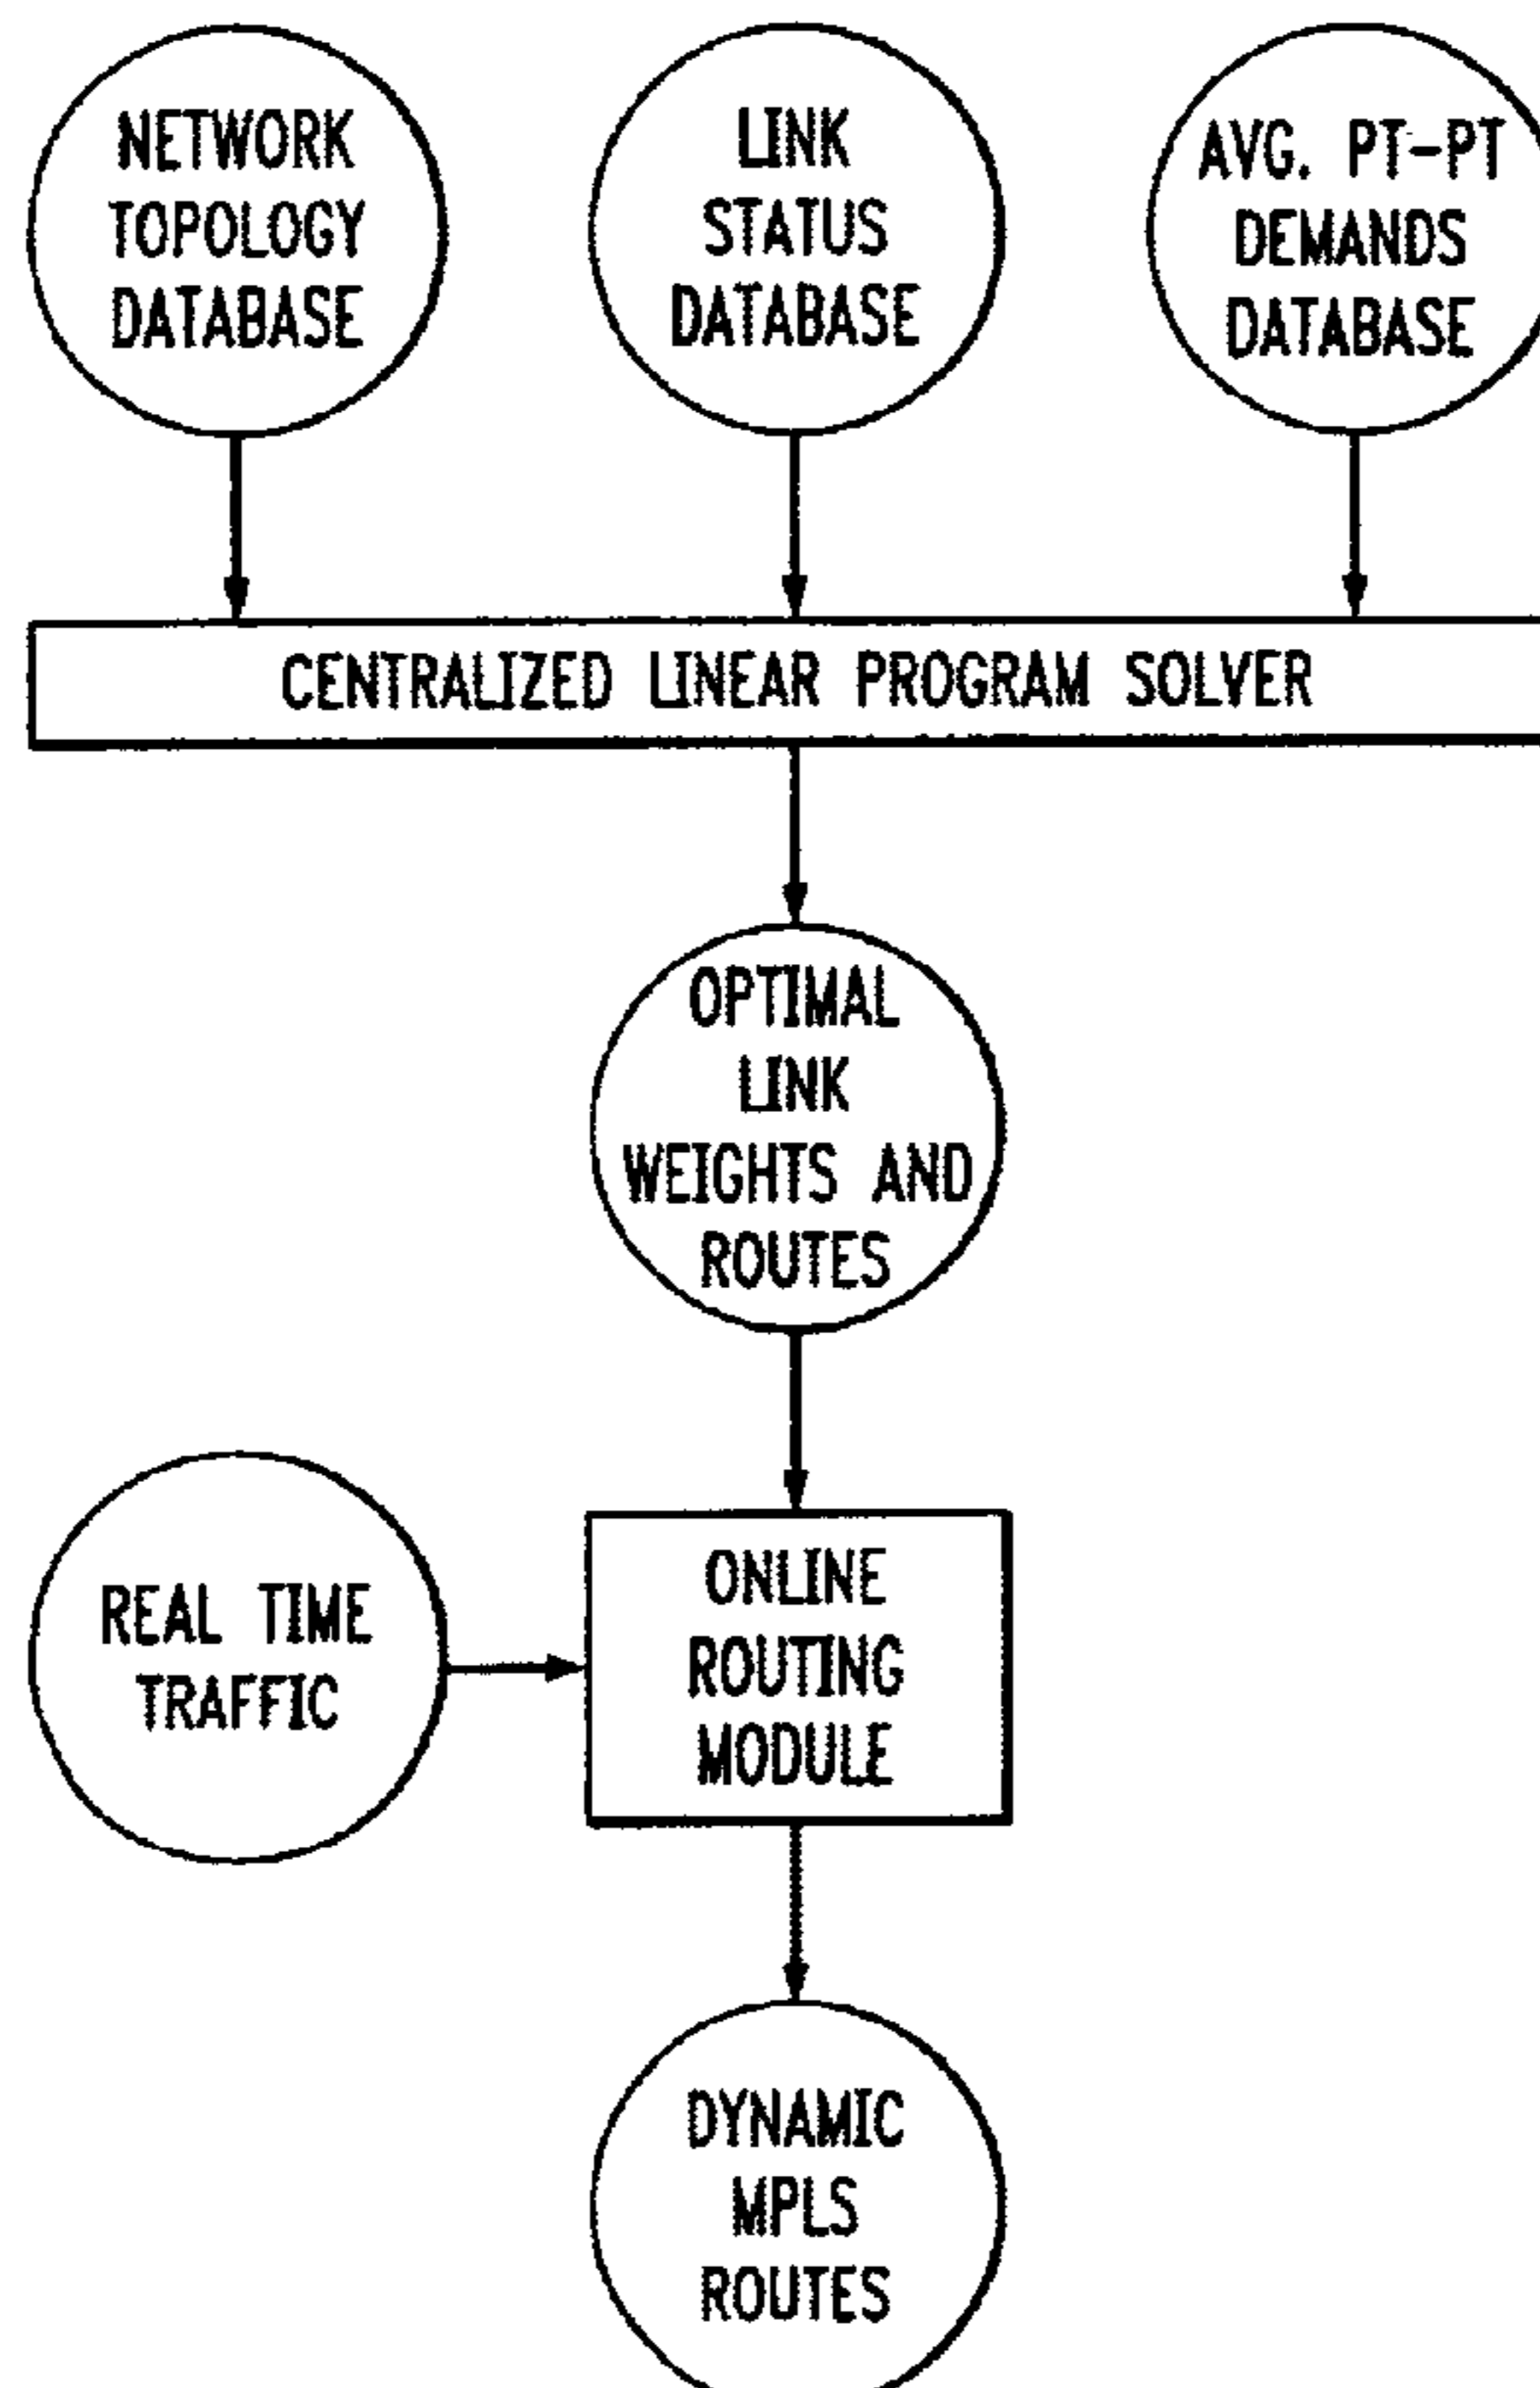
NETWORK TOPOLOGY DATABASE

LINK STATUS DATABASE

AVG. PT-PT DEMANDS DATABASE

CENTRALIZED LINEAR PROGRAM SOLVER

OPTIMAL LINK WEIGHTS AND ROUTES

REAL TIME TRAFFIC

ONLINE ROUTING MODULE

DYNAMIC MPLS ROUTES